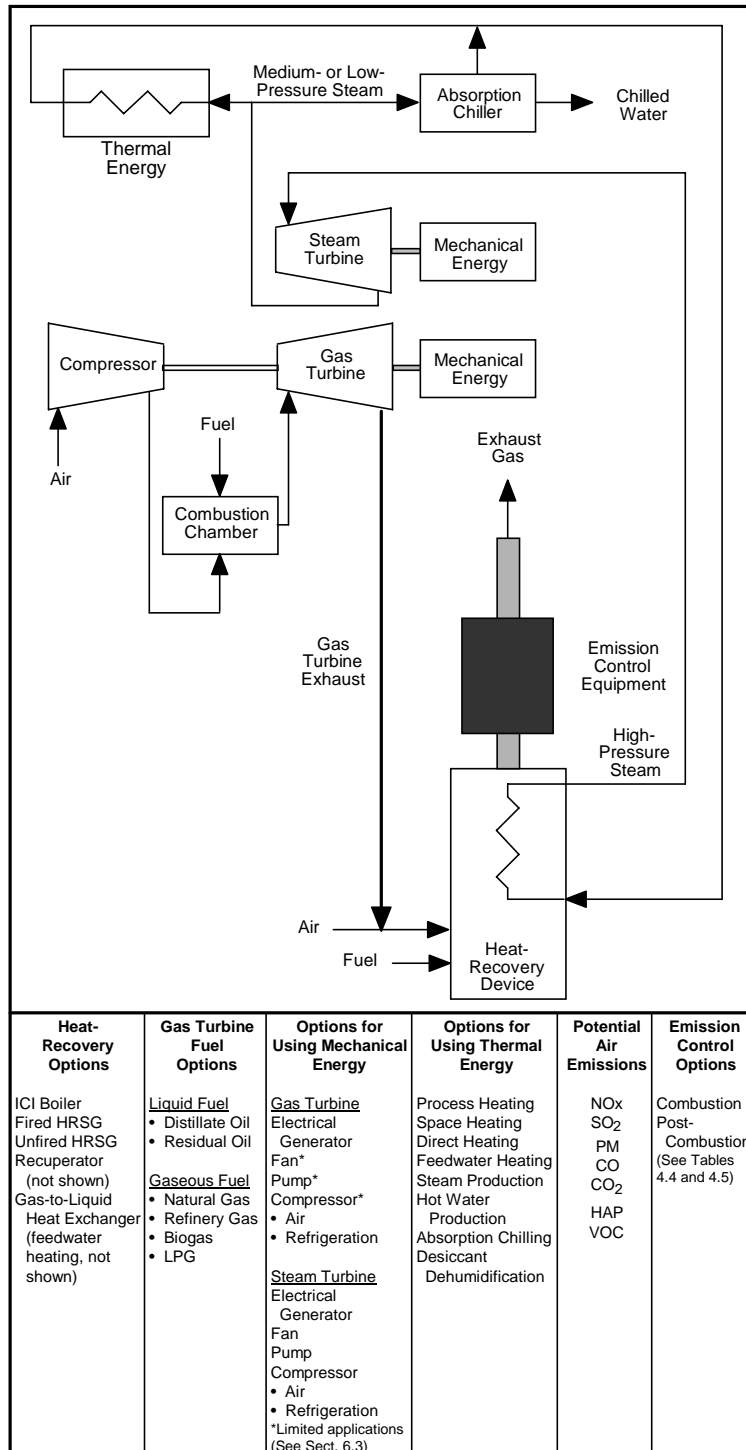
Medium- or Low-Pressure Steam

Absorption Chiller

Chilled Water

Thermal Energy

Steam Turbine

Mechanical Energy

Compressor

Gas Turbine

Mechanical Energy

Air

Fuel

Combustion Chamber

Exhaust Gas

Gas Turbine Exhaust

Emission Control Equipment

High-Pressure Steam

Air

Fuel

Heat-Recovery Device

| Heat-Recovery Options | Gas Turbine Fuel Options | Options for Using Mechanical Energy | Options for Using Thermal Energy | Potential Air Emissions | Emission Control Options |
|---|---|---|---|---|---|
| ICI Boiler<br>Fired HRSG<br>Unfired HRSG<br>Recuperator (not shown)<br>Gas-to-Liquid Heat Exchanger (feedwater heating, not shown) | Liquid Fuel<br>• Distillate Oil<br>• Residual Oil<br><br>Gaseous Fuel<br>• Natural Gas<br>• Refinery Gas<br>• Biogas<br>• LPG | Gas Turbine<br>Electrical Generator<br>Fan*<br>Pump*<br>Compressor*<br>• Air<br>• Refrigeration<br><br>Steam Turbine<br>Electrical Generator<br>Fan<br>Pump<br>Compressor<br>• Air<br>• Refrigeration<br>*Limited applications (See Sect. 6.3) | Process Heating<br>Space Heating<br>Direct Heating<br>Feedwater Heating<br>Steam Production<br>Hot Water Production<br>Absorption Chilling<br>Desiccant Dehumidification | NOx<br>$SO_2$<br>PM<br>CO<br>$CO_2$<br>HAP<br>VOC | Combustion<br>Post-Combustion<br>(See Tables 4.4 and 4.5) |